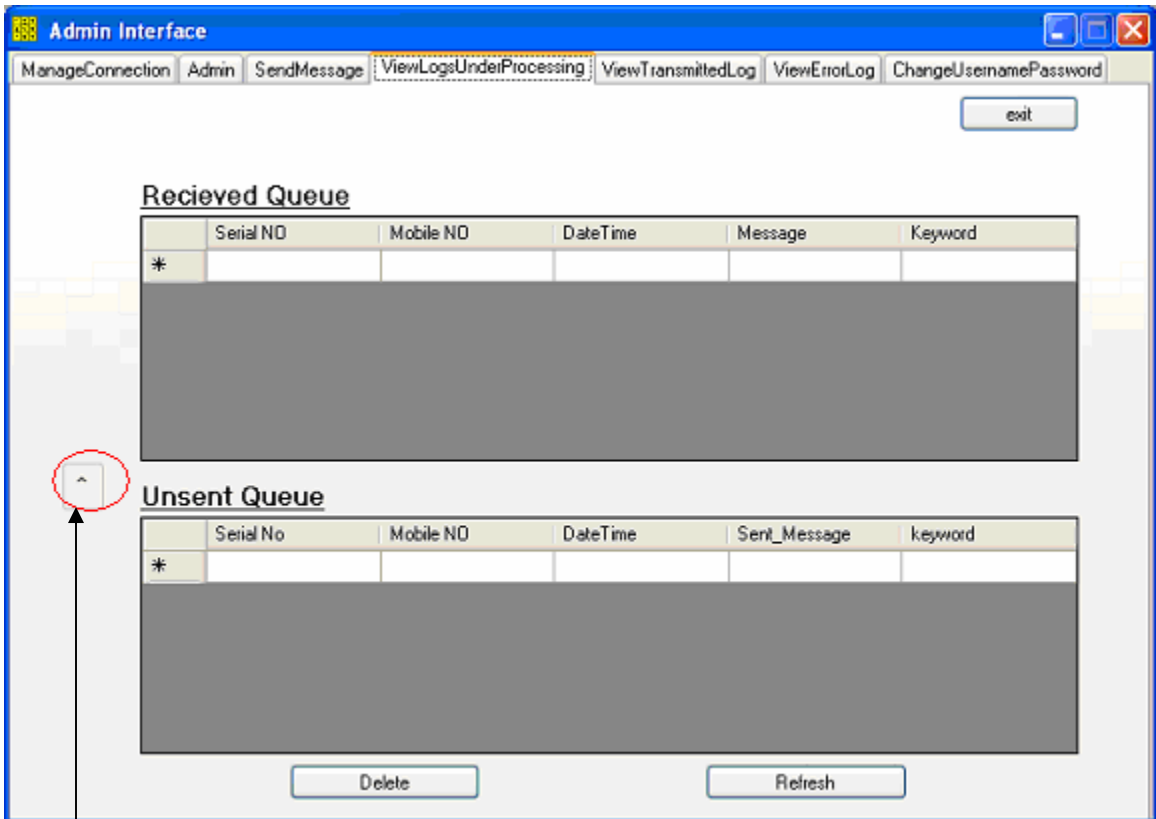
Admin Interface

ManageConnection | Admin | SendMessage | ViewLogsUnderProcessing | ViewTransmittedLog | ViewErrorLog | ChangeUsernamePassword

exit

Recieved Queue

| | Serial NO | Mobile NO | DateTime | Message | Keyword |
|---|---|---|---|---|---|
| * | | | | | |

^

Unsent Queue

| | Serial No | Mobile NO | DateTime | Sent_Message | keyword |
|---|---|---|---|---|---|
| * | | | | | |

Delete

Refresh